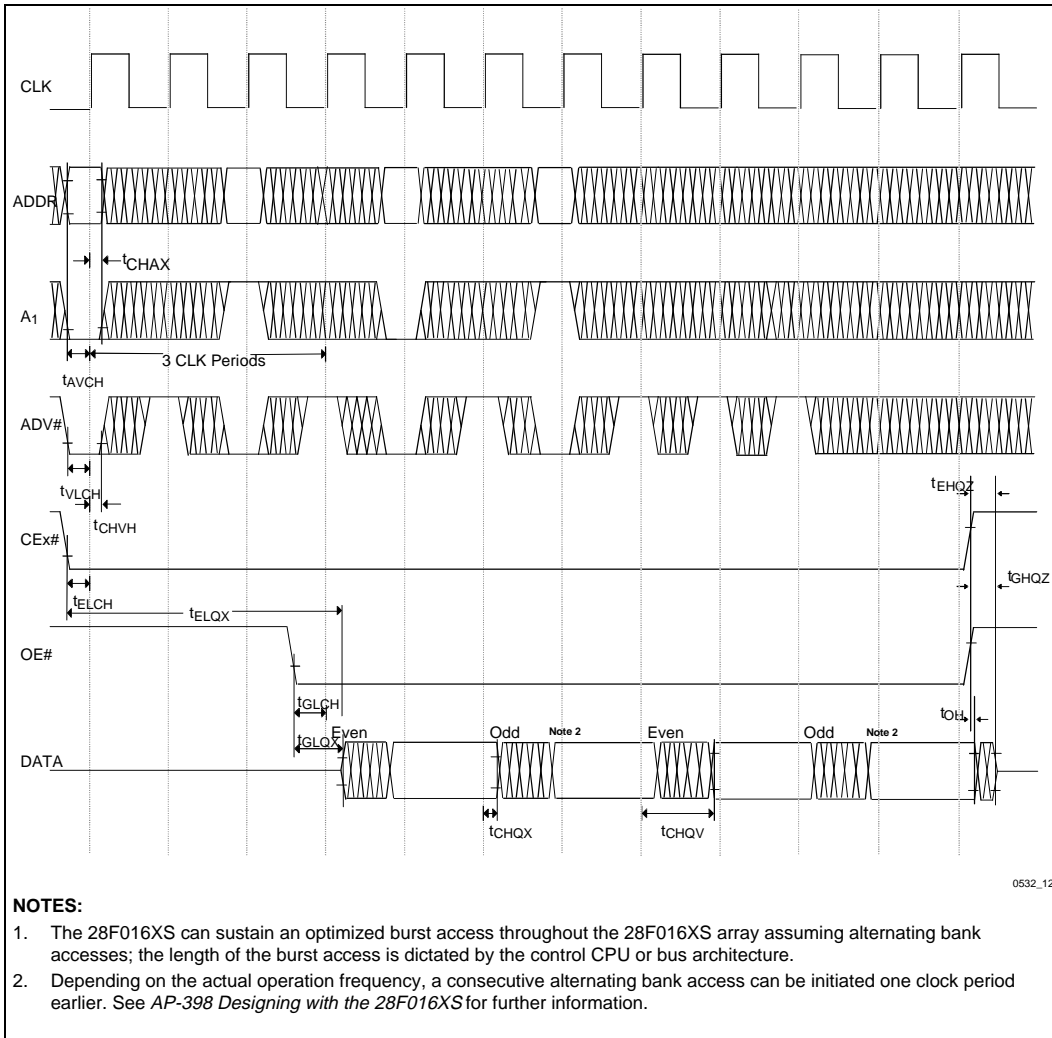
CLK

ADDR

$t_{CHAX}$

$A_1$

3 CLK Periods

$t_{AVCH}$

ADV#

$t_{VLCH}$

$t_{CHVH}$

$t_{EHQZ}$

CEx#

$t_{GHQZ}$

$t_{ELCH}$

$t_{ELQX}$

OE#

$t_{GLCH}$

$t_{OH}$

$t_{GLQX}$ Even Odd Note 2 Even Odd Note 2

DATA

$t_{CHQX}$ $t_{CHQV}$

0532_12

NOTES:

1. The 28F016XS can sustain an optimized burst access throughout the 28F016XS array assuming alternating bank accesses; the length of the burst access is dictated by the control CPU or bus architecture.

2. Depending on the actual operation frequency, a consecutive alternating bank access can be initiated one clock period earlier. See AP-398 Designing with the 28F016XS for further information.